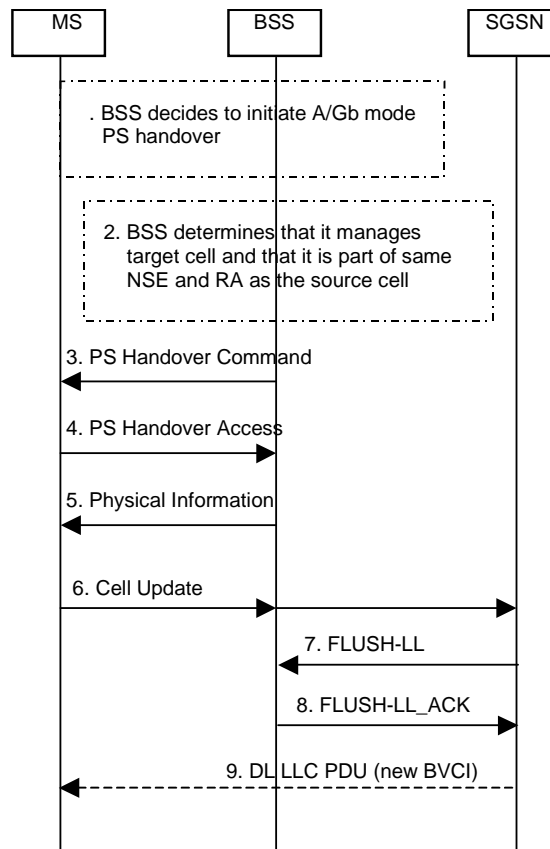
MS

BSS

SGSN

. BSS decides to initiate A/Gb mode PS handover

2. BSS determines that it manages target cell and that it is part of same NSE and RA as the source cell

3. PS Handover Command

4. PS Handover Access

5. Physical Information

6. Cell Update

7. FLUSH-LL

8. FLUSH-LL_ACK

9. DL LLC PDU (new BVCI)